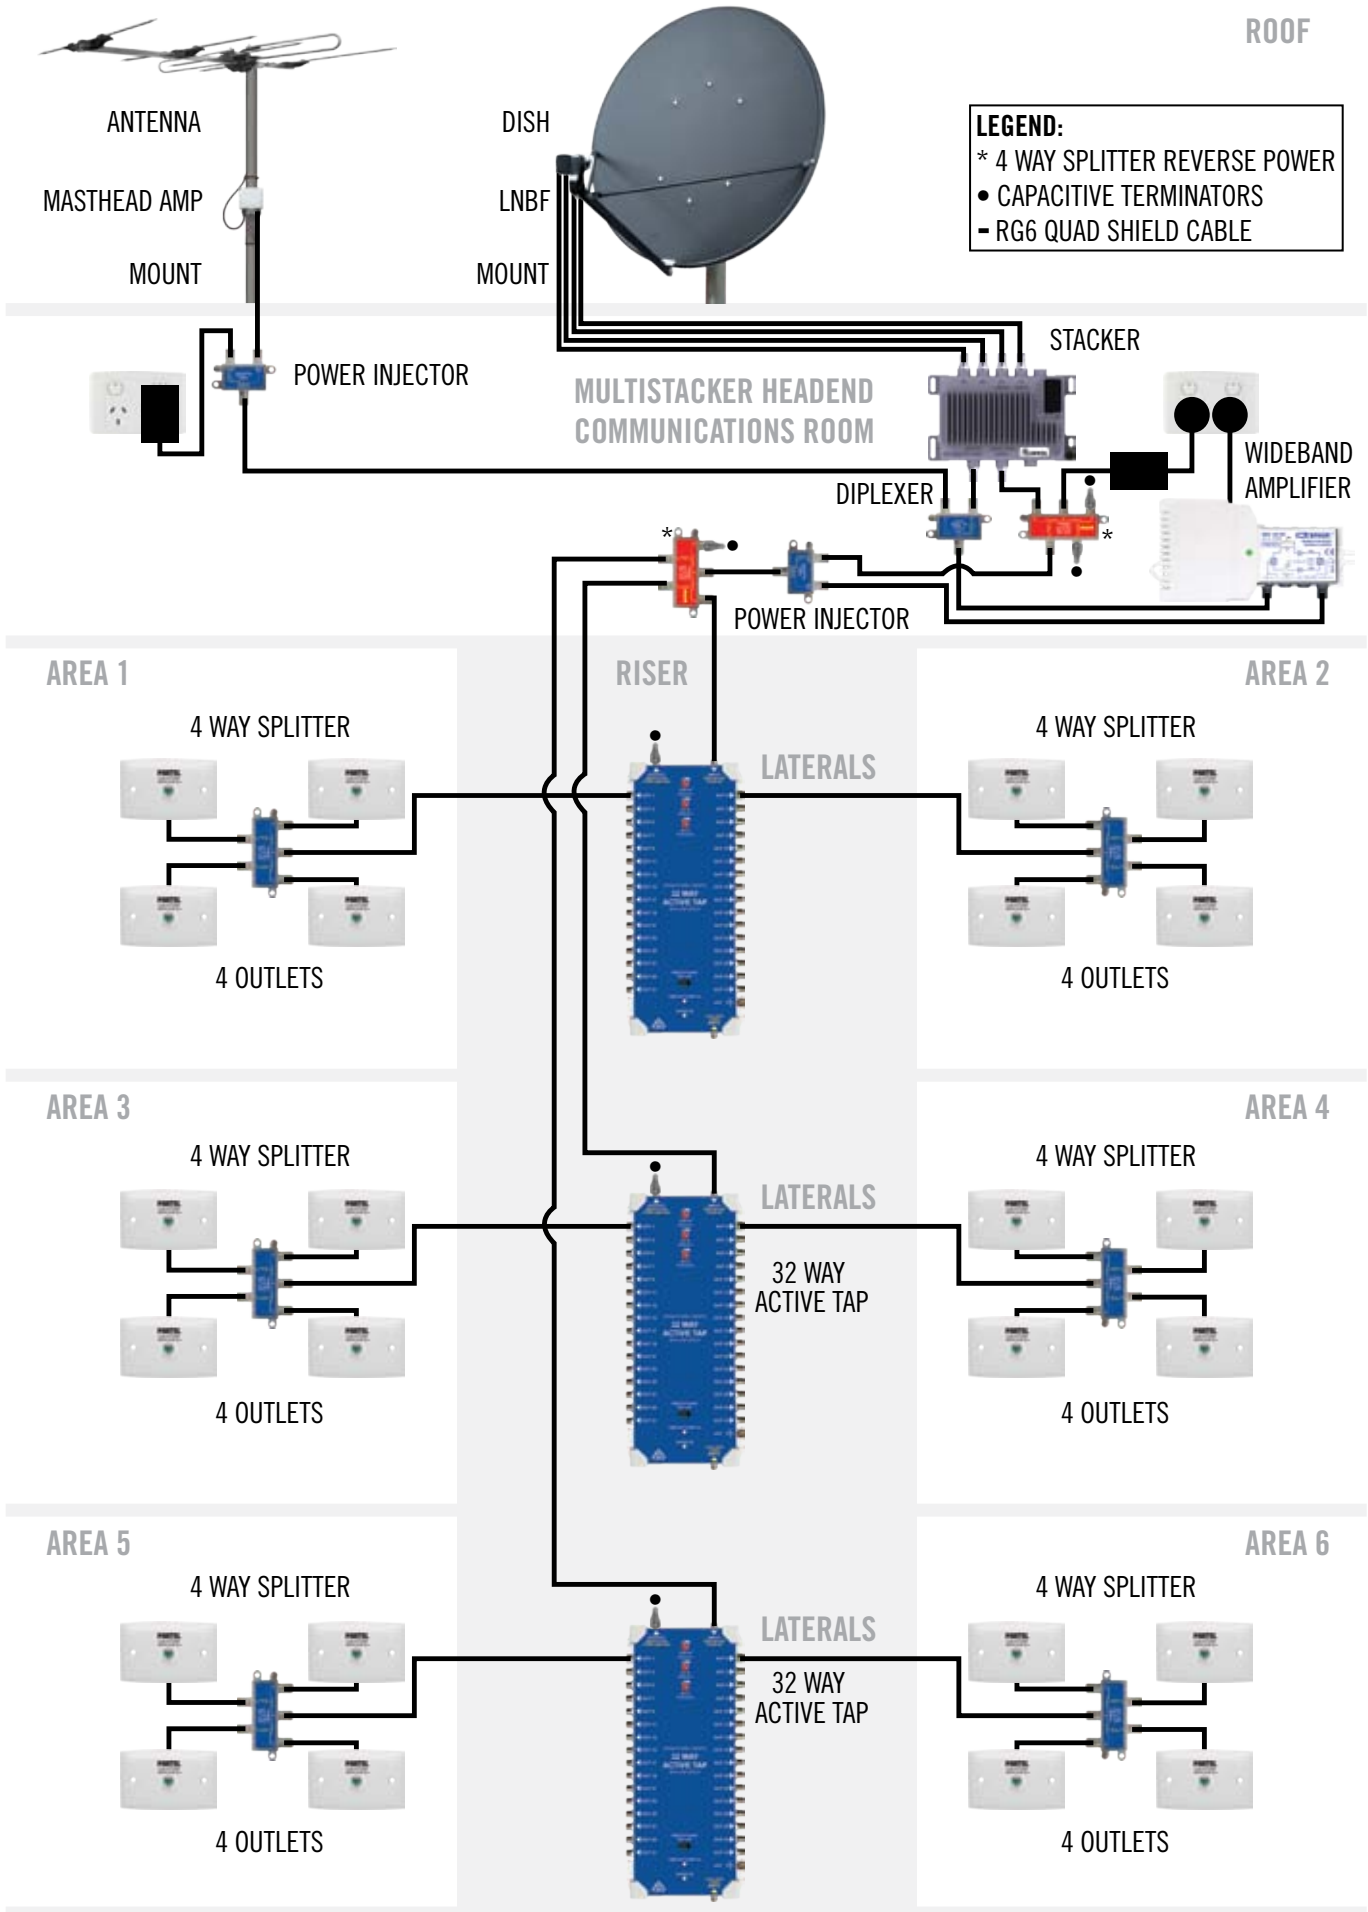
ROOF

ANTENNA

MASTHEAD AMP

MOUNT

DISH

LNBF

MOUNT

LEGEND:
* 4 WAY SPLITTER REVERSE POWER
• CAPACITIVE TERMINATORS
- RG6 QUAD SHIELD CABLE

POWER INJECTOR

STACKER

MULTISTACKER HEADEND
COMMUNICATIONS ROOM

WIDEBAND AMPLIFIER

DIPLEXER

POWER INJECTOR

AREA 1

RISER

AREA 2

4 WAY SPLITTER

LATERALS

4 WAY SPLITTER

4 OUTLETS

4 OUTLETS

AREA 3

AREA 4

4 WAY SPLITTER

LATERALS

4 WAY SPLITTER

32 WAY ACTIVE TAP

4 OUTLETS

4 OUTLETS

AREA 5

AREA 6

4 WAY SPLITTER

LATERALS

4 WAY SPLITTER

32 WAY ACTIVE TAP

4 OUTLETS

4 OUTLETS